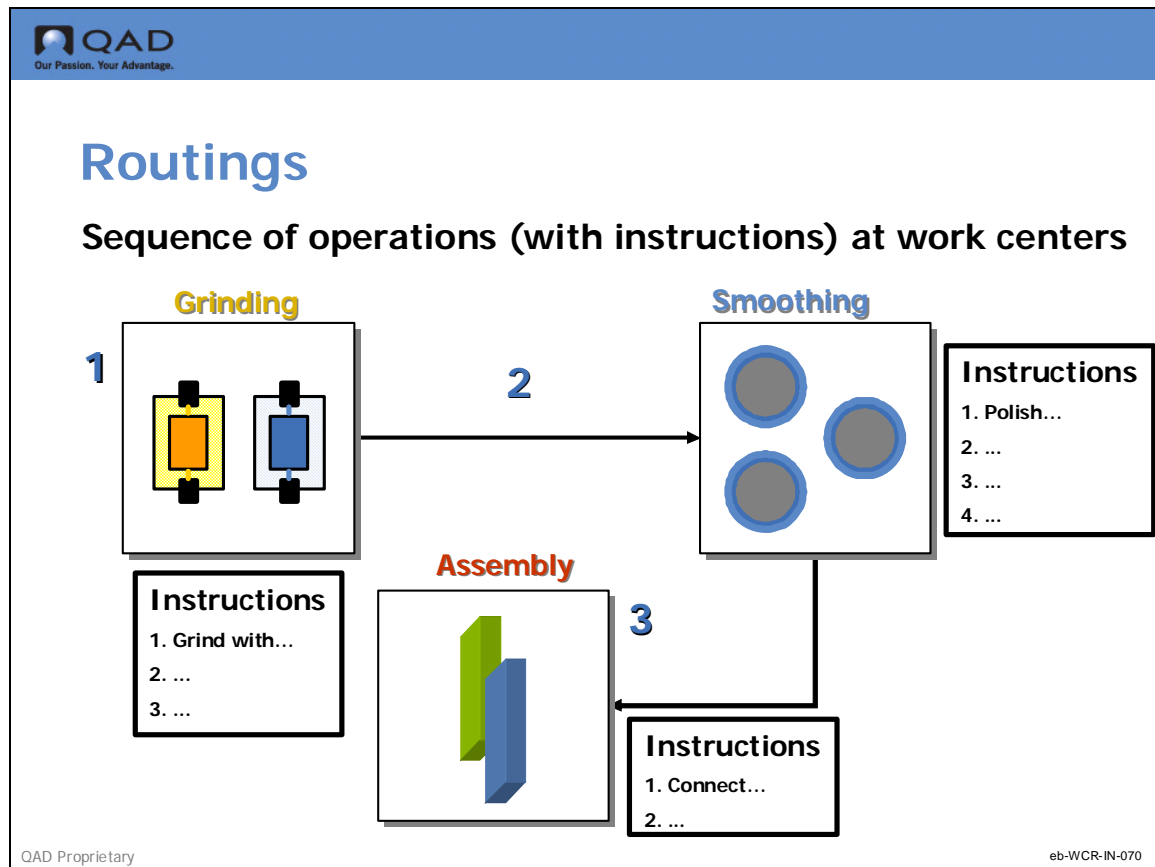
QAD
Our Passion. Your Advantage.

Routings

Sequence of operations (with instructions) at work centers

Grinding

1

2

Smoothing

Instructions
1. Polish…
2. …
3. …
4. …

Instructions
1. Grind with…
2. …
3. …

Assembly

3

Instructions
1. Connect…
2. …

QAD Proprietary

eb-WCR-IN-070